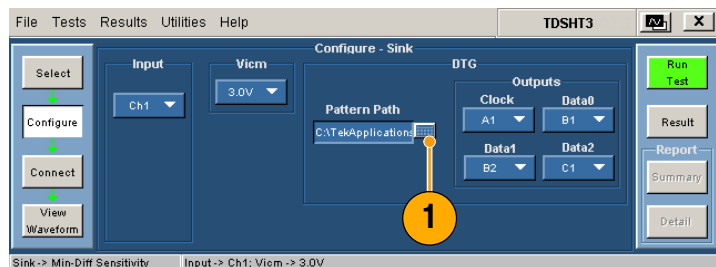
File Tests Results Utilities Help

TDSHT3

X

Configure - Sink

Select

Configure

Connect

View Waveform

Input

Ch1

Vicm

3.0V

DTG

Pattern Path

C:\TekApplications

Outputs

Clock

A1

Data0

B1

Data1

B2

Data2

C1

Run Test

Result

Report

Summary

Detail

1

Sink -> Min-Diff Sensitivity

Input -> Ch1; Vicm -> 3.0V